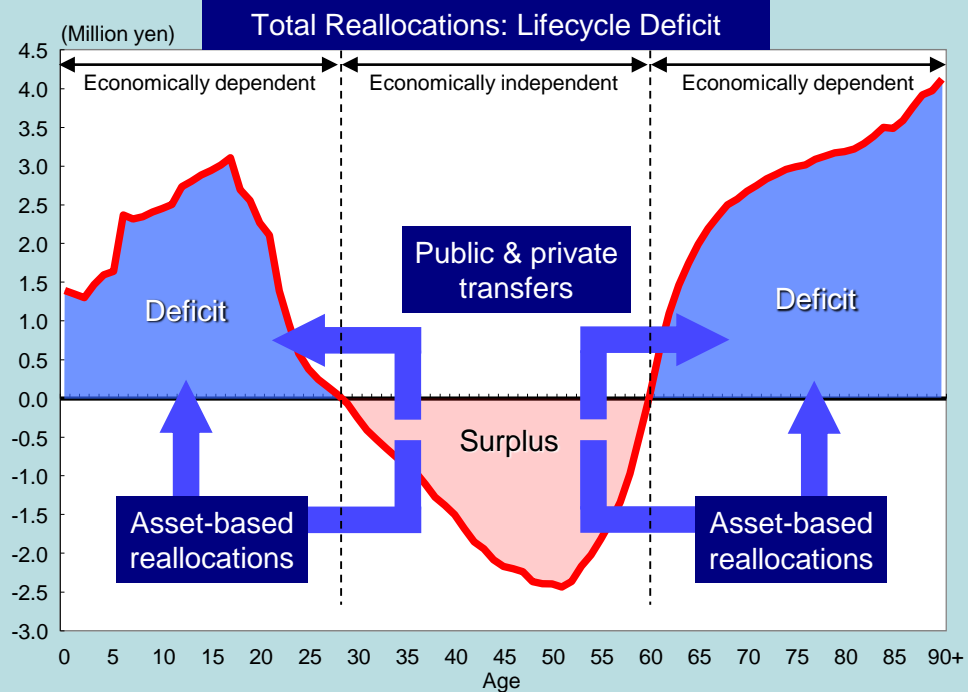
(Million yen)

Total Reallocations: Lifecycle Deficit

Economically dependent

Economically independent

Economically dependent

Public & private transfers

Deficit

Deficit

Surplus

Asset-based reallocations

Asset-based reallocations

4.5
4.0
3.5
3.0
2.5
2.0
1.5
1.0
0.5
0.0
-0.5
-1.0
-1.5
-2.0
-2.5
-3.0

0 5 10 15 20 25 30 35 40 45 50 55 60 65 70 75 80 85 90+

Age